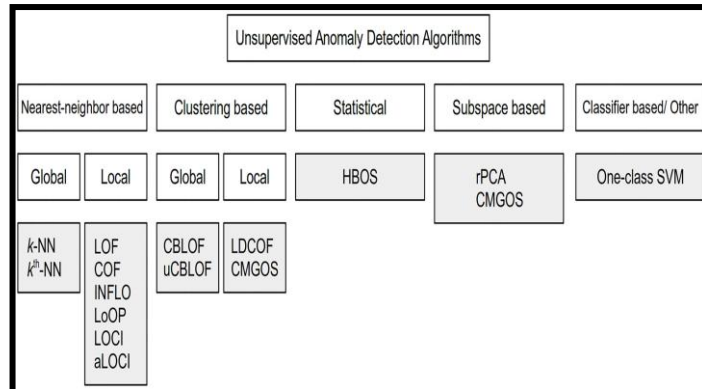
Unsupervised Anomaly Detection Algorithms

Nearest-neighbor based

Clustering based

Statistical

Subspace based

Classifier based/ Other

Global

Local

Global

Local

HBOS

rPCA
CMGOS

One-class SVM

$k$-NN
$k^{th}$-NN

LOF
COF
INFLO
LoOP
LOCI
aLOCI

CBLOF
uCBLOF

LDCOF
CMGOS